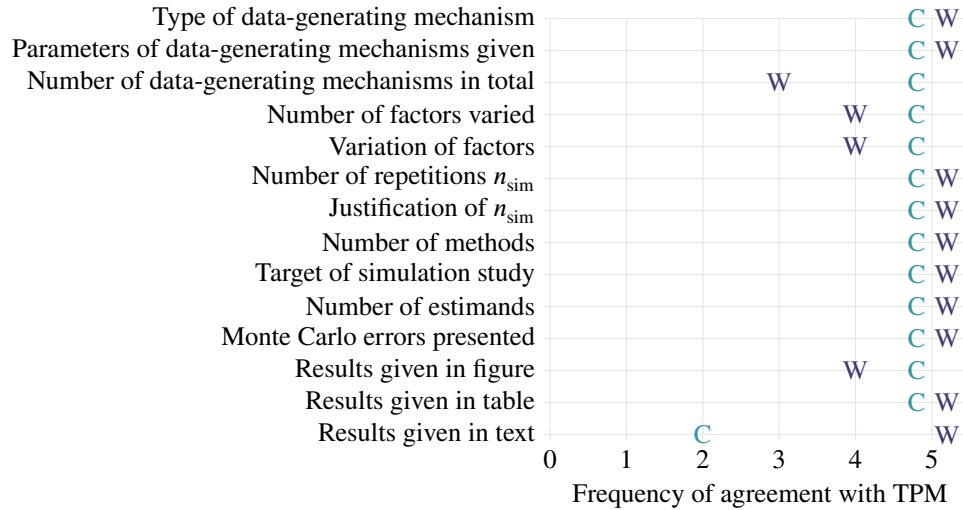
Type of data-generating mechanism C W
Parameters of data-generating mechanisms given C W
Number of data-generating mechanisms in total W C
Number of factors varied W C
Variation of factors W C
Number of repetitions $n_{\text{sim}}$ C W
Justification of $n_{\text{sim}}$ C W
Number of methods C W
Target of simulation study C W
Number of estimands C W
Monte Carlo errors presented C W
Results given in figure W C
Results given in table C W
Results given in text C W

0 1 2 3 4 5

Frequency of agreement with TPM